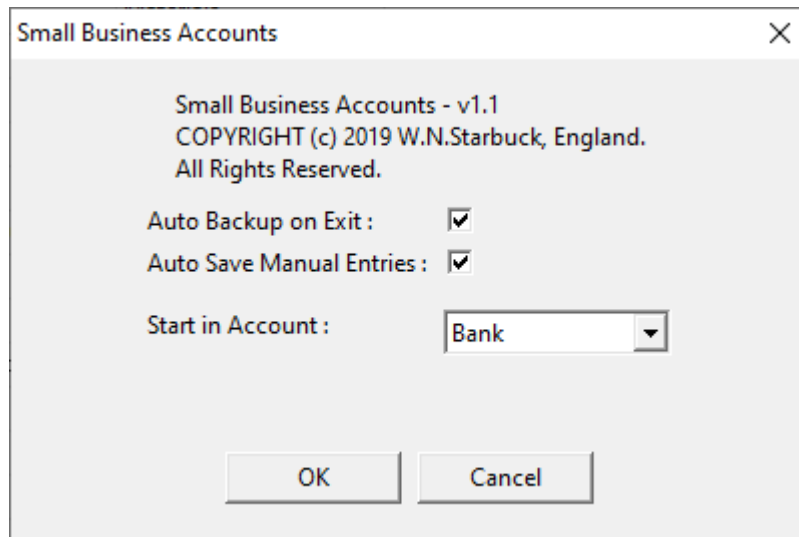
Small Business Accounts

Small Business Accounts - v1.1
COPYRIGHT (c) 2019 W.N.Starbuck, England.
All Rights Reserved.

Auto Backup on Exit :
Auto Save Manual Entries :

Start in Account : Bank

OK
Cancel